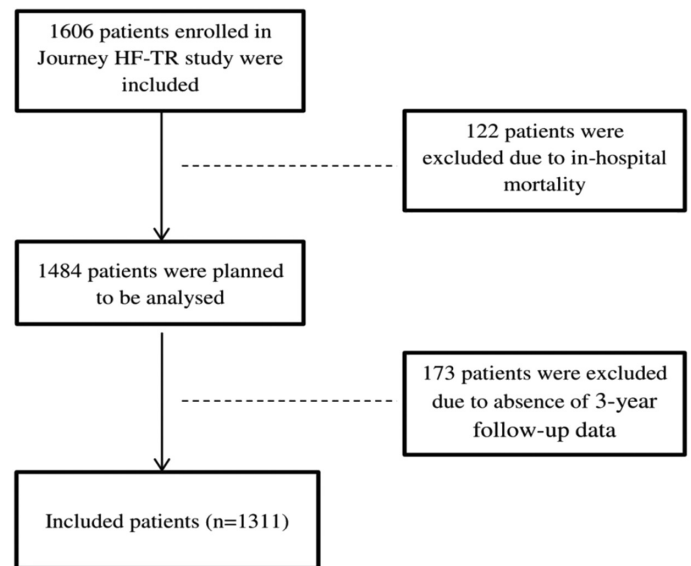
1606 patients enrolled in Journey HF-TR study were included

122 patients were excluded due to in-hospital mortality

1484 patients were planned to be analysed

173 patients were excluded due to absence of 3-year follow-up data

Included patients (n=1311)